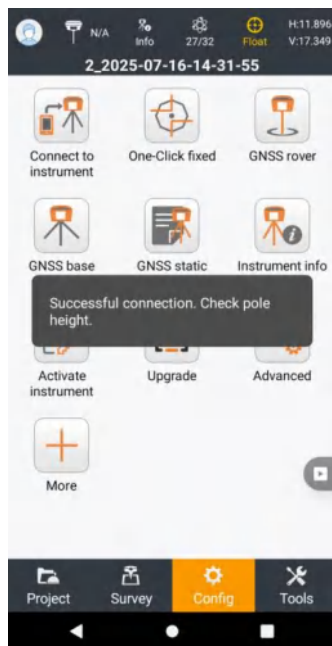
N/A
Info
27/32
Float
H:11.896
V:17.349
2_2025-07-16-14-31-55

Connect to instrument
One-Click fixed
GNSS rover

GNSS base
GNSS static
Instrument info

Successful connection. Check pole height.

Activate instrument
Upgrade
Advanced

More

Project
Survey
Config
Tools